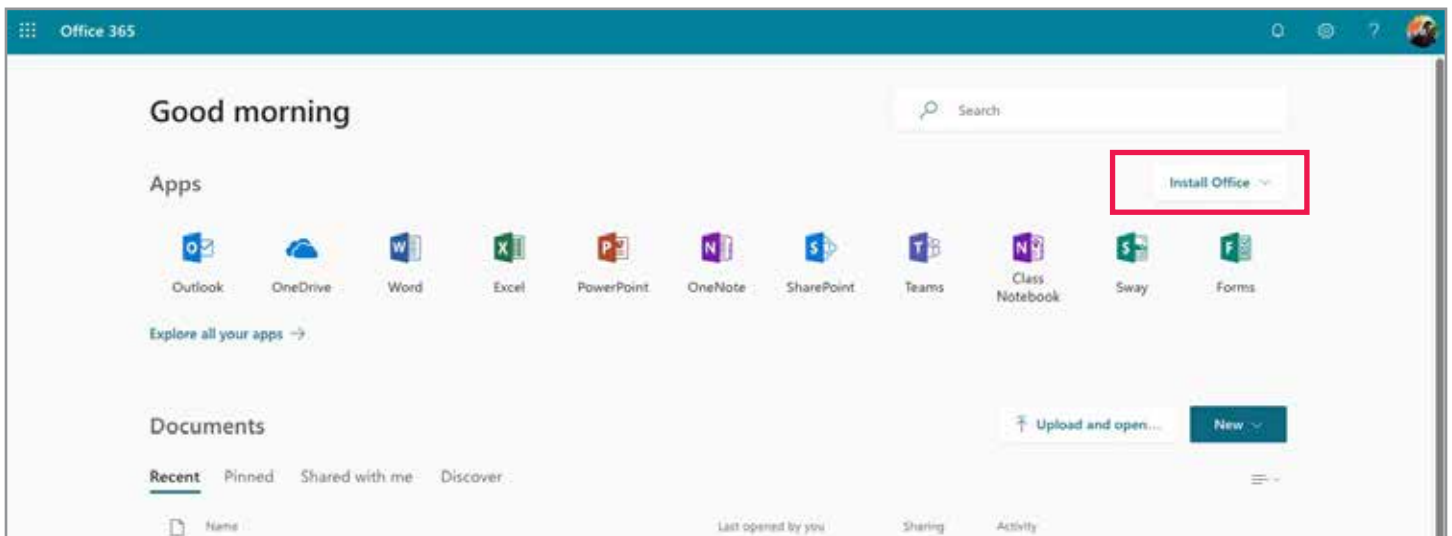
Office 365

?

Good morning

Search

Apps

Install Office

Outlook

OneDrive

Word

Excel

PowerPoint

OneNote

SharePoint

Teams

Class Notebook

Sway

Forms

Explore all your apps →

Documents

Upload and open...

New

Recent Pinned Shared with me Discover

| Name | Last opened by you | Sharing | Activity |
|---|---|---|---|